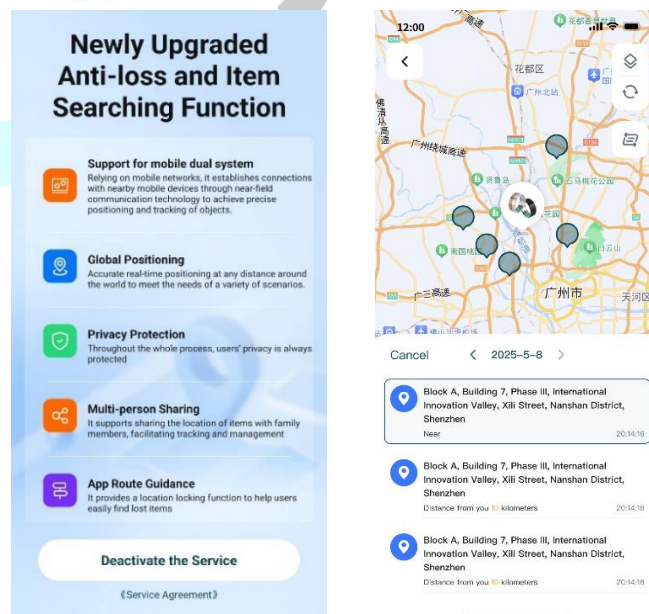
Newly Upgraded Anti-loss and Item Searching Function

Support for mobile dual system
Relying on mobile networks, it establishes connections with nearby mobile devices through near-field communication technology to achieve precise positioning and tracking of objects.

Global Positioning
Accurate real-time positioning at any distance around the world to meet the needs of a variety of scenarios.

Privacy Protection
Throughout the whole process, users' privacy is always protected

Multi-person Sharing
It supports sharing the location of items with family members, facilitating tracking and management

App Route Guidance
It provides a location locking function to help users easily find lost items

Deactivate the Service

《Service Agreement》

12:00

花都区

广州北站

广州绕城高速

广州市

天河区

Cancel 2025-5-8

Block A, Building 7, Phase III, International Innovation Valley, Xili Street, Nanshan District, Shenzhen
Near 20:14:16

Block A, Building 7, Phase III, International Innovation Valley, Xili Street, Nanshan District, Shenzhen
Distance from you 10 kilometers 20:14:16

Block A, Building 7, Phase III, International Innovation Valley, Xili Street, Nanshan District, Shenzhen
Distance from you 10 kilometers 20:14:16